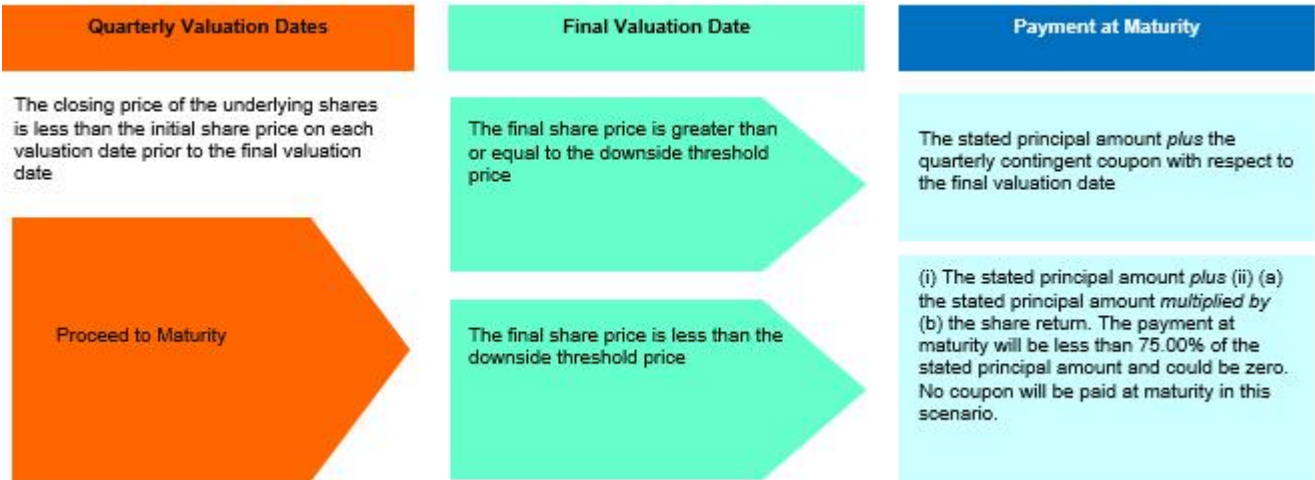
Quarterly Valuation Dates

Final Valuation Date

Payment at Maturity

The closing price of the underlying shares is less than the initial share price on each valuation date prior to the final valuation date

Proceed to Maturity

The final share price is greater than or equal to the downside threshold price

The stated principal amount *plus* the quarterly contingent coupon with respect to the final valuation date

The final share price is less than the downside threshold price

(i) The stated principal amount *plus* (ii) (a) the stated principal amount *multiplied by* (b) the share return. The payment at maturity will be less than 75.00% of the stated principal amount and could be zero. No coupon will be paid at maturity in this scenario.